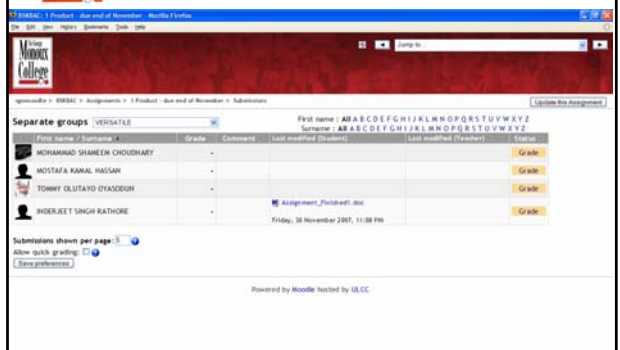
BSKBAC: 1 Product - due end of November - Mozilla Firefox

File Edit View History Bookmarks Tools Help

The George Monoux College

Jump to...

openmoodle > BSKBAC > Assignments > 1 Product - due end of November > Submissions

Update this Assignment

Separate groups VERSATILE

First name : All A B C D E F G H I J K L M N O P Q R S T U V W X Y Z
Surname : All A B C D E F G H I J K L M N O P Q R S T U V W X Y Z

| | First name / Surname | Grade | Comment | Last modified (Student) | Last modified (Teacher) | Status |
|---|---|---|---|---|---|---|
| | MOHAMMAD SHAHEEM CHOUDHARY | - | | | | Grade |
| | MOSTAFA KAMAL HASSAN | - | | | | Grade |
| | TOMMY OLUTAYO OYASODUN | - | | | | Grade |
| | INDERJEET SINGH RATHORE | - | | Assignment_Finished1.doc Friday, 30 November 2007, 11:08 PM | | Grade |

Submissions shown per page 5
Allow quick grading:
Save preferences

Powered by Moodle hosted by ULCC